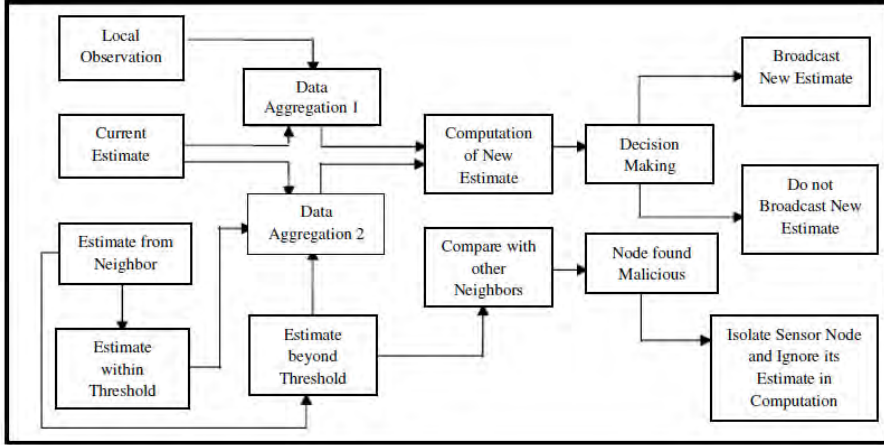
Local Observation

Data Aggregation 1

Current Estimate

Computation of New Estimate

Decision Making

Broadcast New Estimate

Do not Broadcast New Estimate

Data Aggregation 2

Estimate from Neighbor

Compare with other Neighbors

Node found Malicious

Estimate within Threshold

Estimate beyond Threshold

Isolate Sensor Node and Ignore its Estimate in Computation